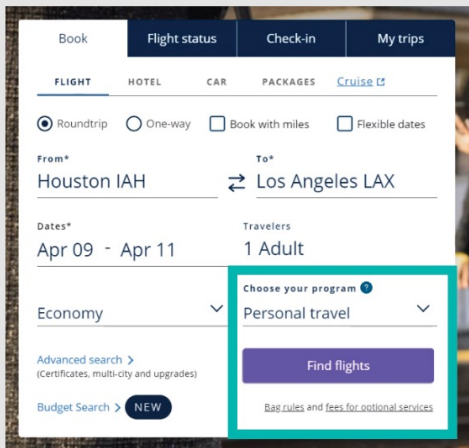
Book
Flight status
Check-in
My trips

FLIGHT
HOTEL
CAR
PACKAGES
Cruise

Roundtrip
One-way
Book with miles
Flexible dates

From*
Houston IAH

To*
Los Angeles LAX

Dates*
Apr 09 - Apr 11

Travelers
1 Adult

Economy

Choose your program ?
Personal travel

Advanced search >
(Certificates, multi-city and upgrades)

Find flights

Budget Search > NEW

Bag rules and fees for optional services